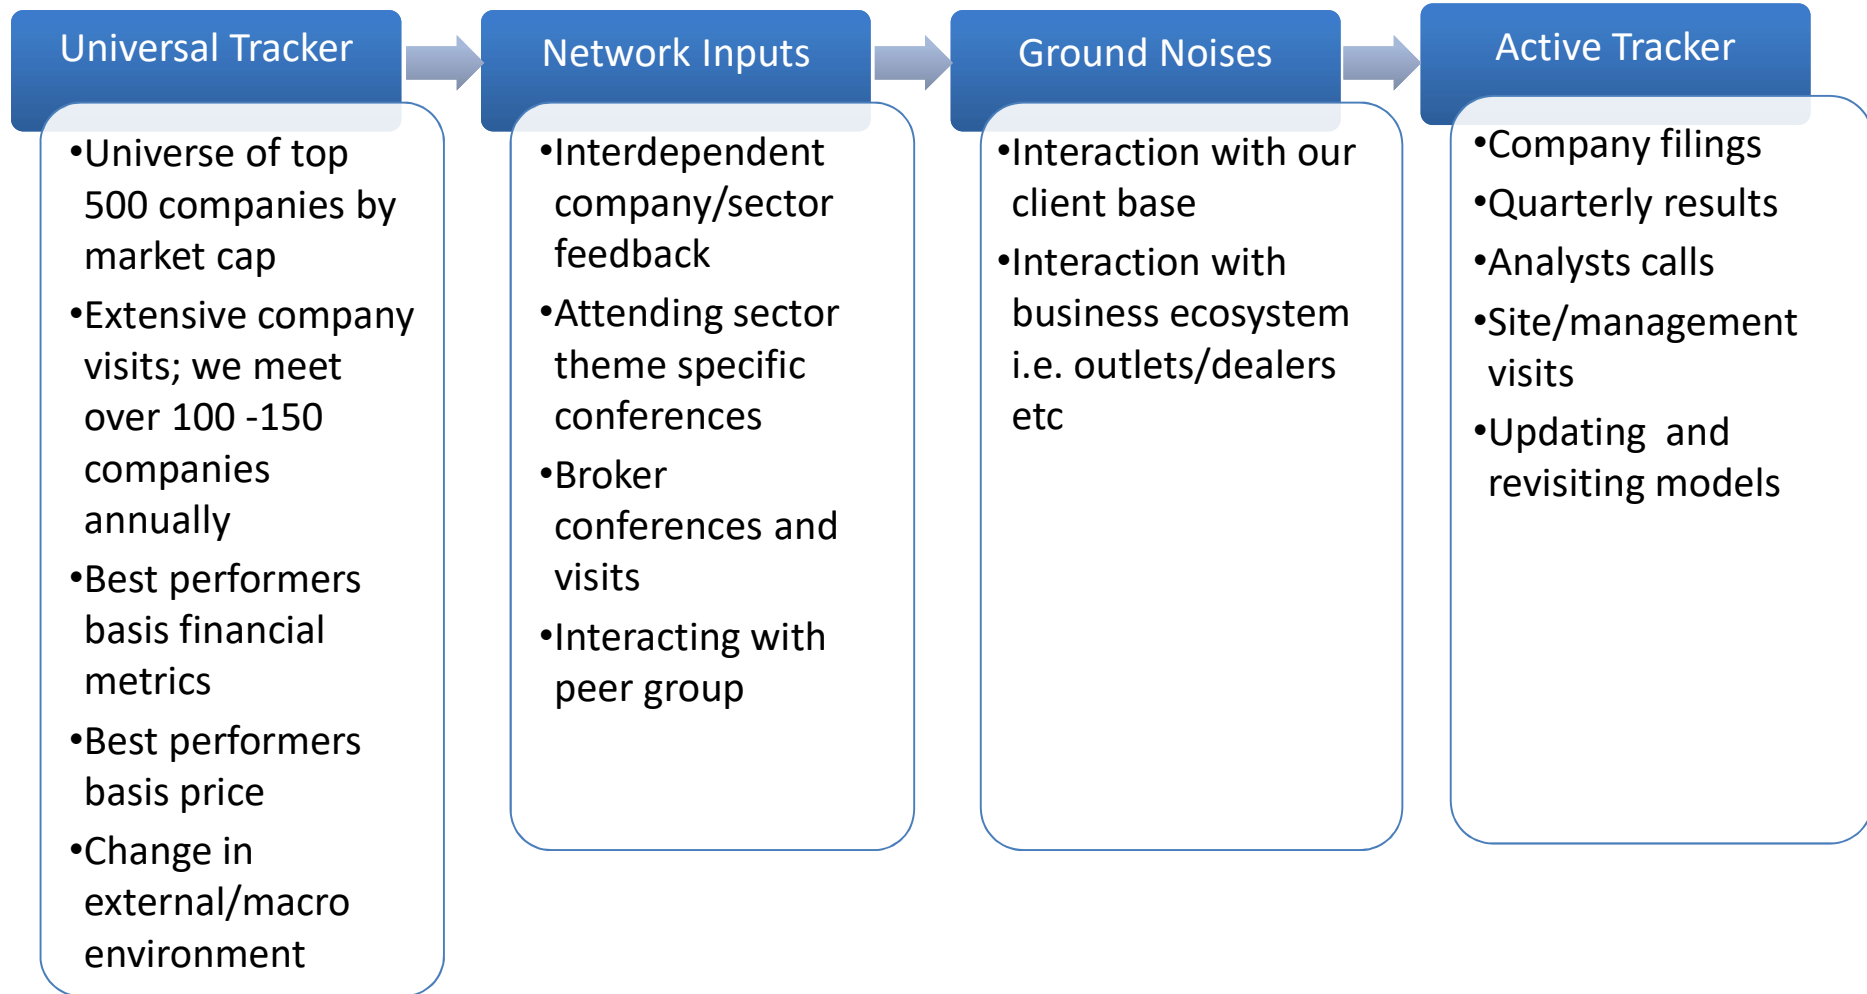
Universal Tracker

•Universe of top 500 companies by market cap
•Extensive company visits; we meet over 100 -150 companies annually
•Best performers basis financial metrics
•Best performers basis price
•Change in external/macro environment

Network Inputs

•Interdependent company/sector feedback
•Attending sector theme specific conferences
•Broker conferences and visits
•Interacting with peer group

Ground Noises

•Interaction with our client base
•Interaction with business ecosystem i.e. outlets/dealers etc

Active Tracker

•Company filings
•Quarterly results
•Analysts calls
•Site/management visits
•Updating  and revisiting models